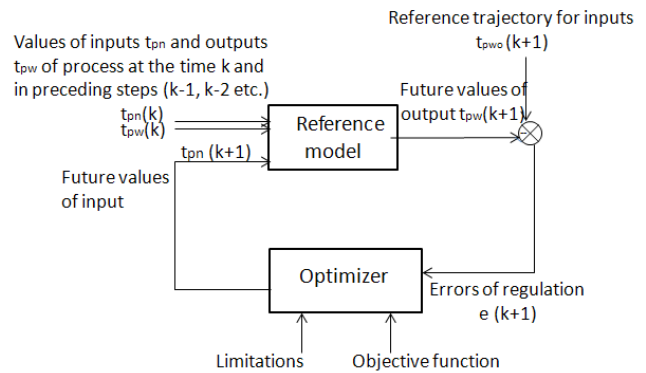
Reference trajectory for inputs
$t_{pwo}$ (k+1)

Values of inputs $t_{pn}$ and outputs $t_{pw}$ of process at the time k and in preceding steps (k-1, k-2 etc.)

$t_{pn}$(k)
$t_{pw}$(k)

Future values of output $t_{pw}$(k+1)

Reference model

$t_{pn}$ (k+1)

Future values of input

Optimizer

Errors of regulation e (k+1)

Limitations

Objective function